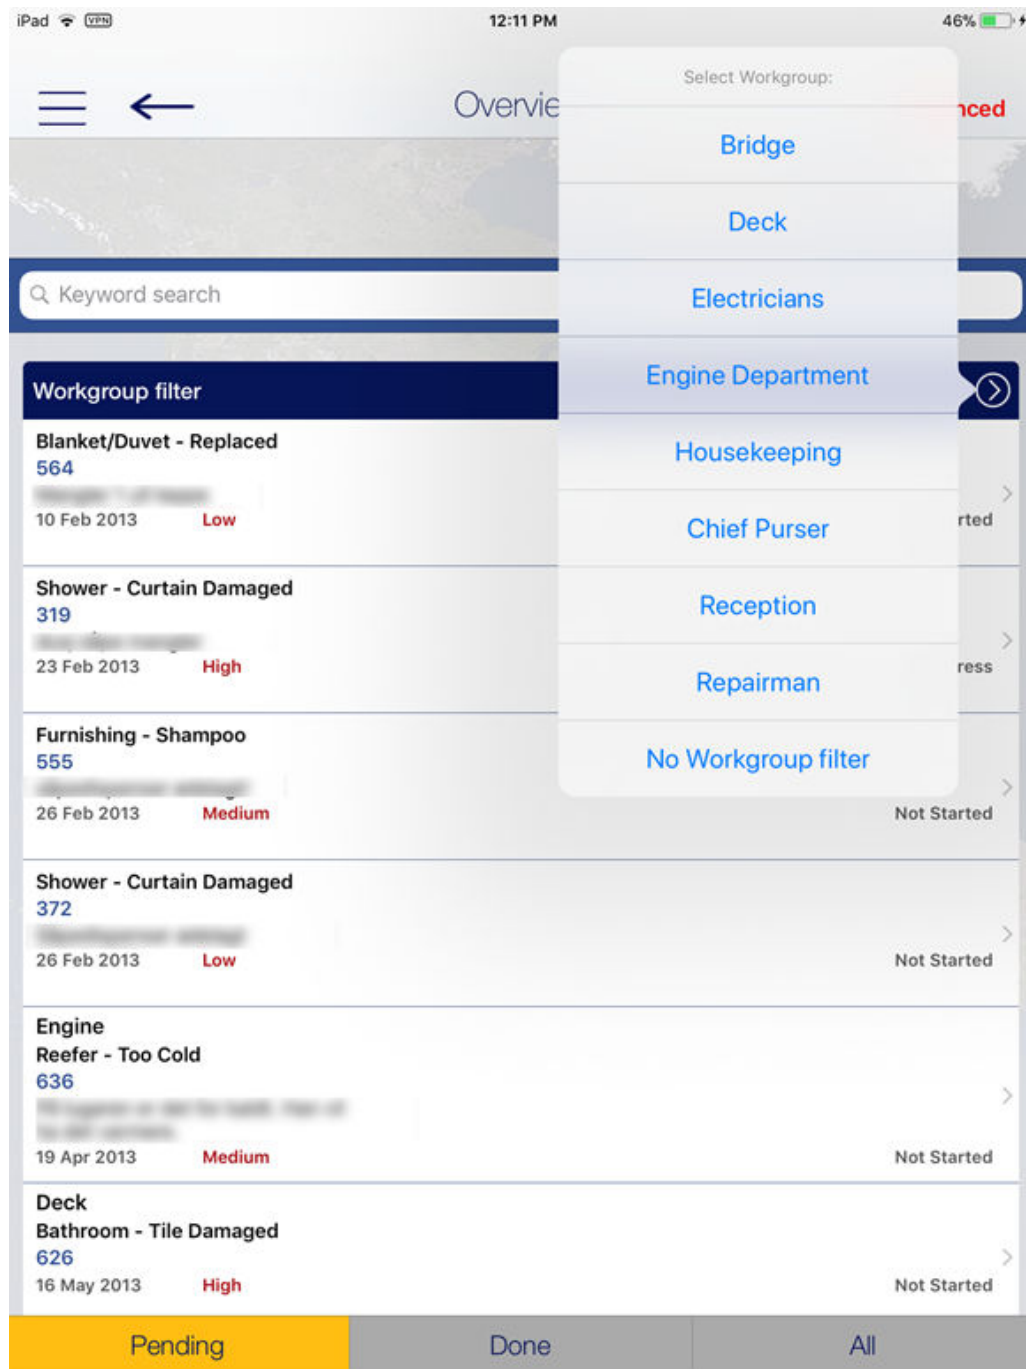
iPad VPN 12:11 PM 46%

Overvie

nced

Select Workgroup:

Bridge

Deck

Electricians

Engine Department

Housekeeping

Chief Purser

Reception

Repairman

No Workgroup filter

Keyword search

Workgroup filter

Blanket/Duvet - Replaced
564
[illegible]
10 Feb 2013 Low rted

Shower - Curtain Damaged
319
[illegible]
23 Feb 2013 High ress

Furnishing - Shampoo
555
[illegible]
26 Feb 2013 Medium Not Started

Shower - Curtain Damaged
372
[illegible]
26 Feb 2013 Low Not Started

Engine
Reefer - Too Cold
636
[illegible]
19 Apr 2013 Medium Not Started

Deck
Bathroom - Tile Damaged
626
16 May 2013 High Not Started

Pending Done All